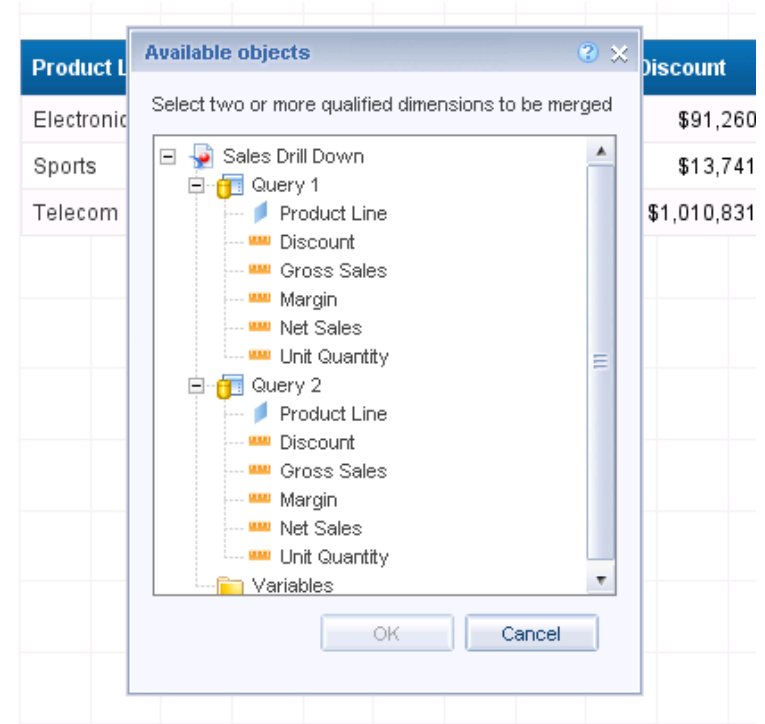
| Product L | Discount |
|---|---|
| Electronic | $91,260 |
| Sports | $13,741 |
| Telecom | $1,010,831 |

Available objects

Select two or more qualified dimensions to be merged

Sales Drill Down
Query 1
Product Line
Discount
Gross Sales
Margin
Net Sales
Unit Quantity
Query 2
Product Line
Discount
Gross Sales
Margin
Net Sales
Unit Quantity
Variables

OK
Cancel